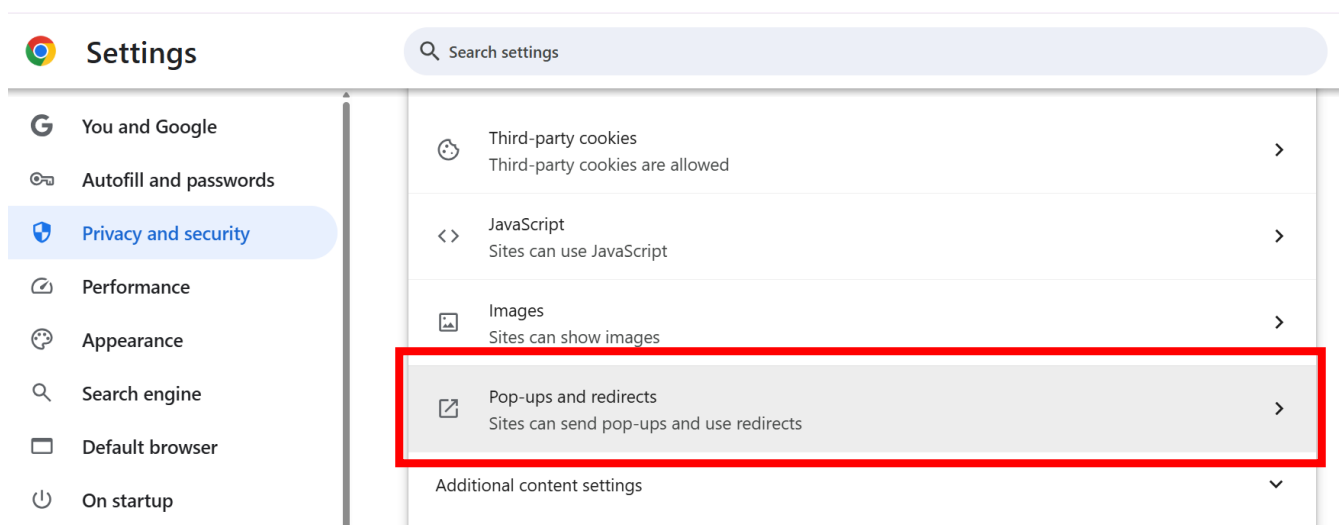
Settings

Search settings

G You and Google

Autofill and passwords

Privacy and security

Performance

Appearance

Search engine

Default browser

On startup

Third-party cookies
Third-party cookies are allowed

JavaScript
Sites can use JavaScript

Images
Sites can show images

Pop-ups and redirects
Sites can send pop-ups and use redirects

Additional content settings